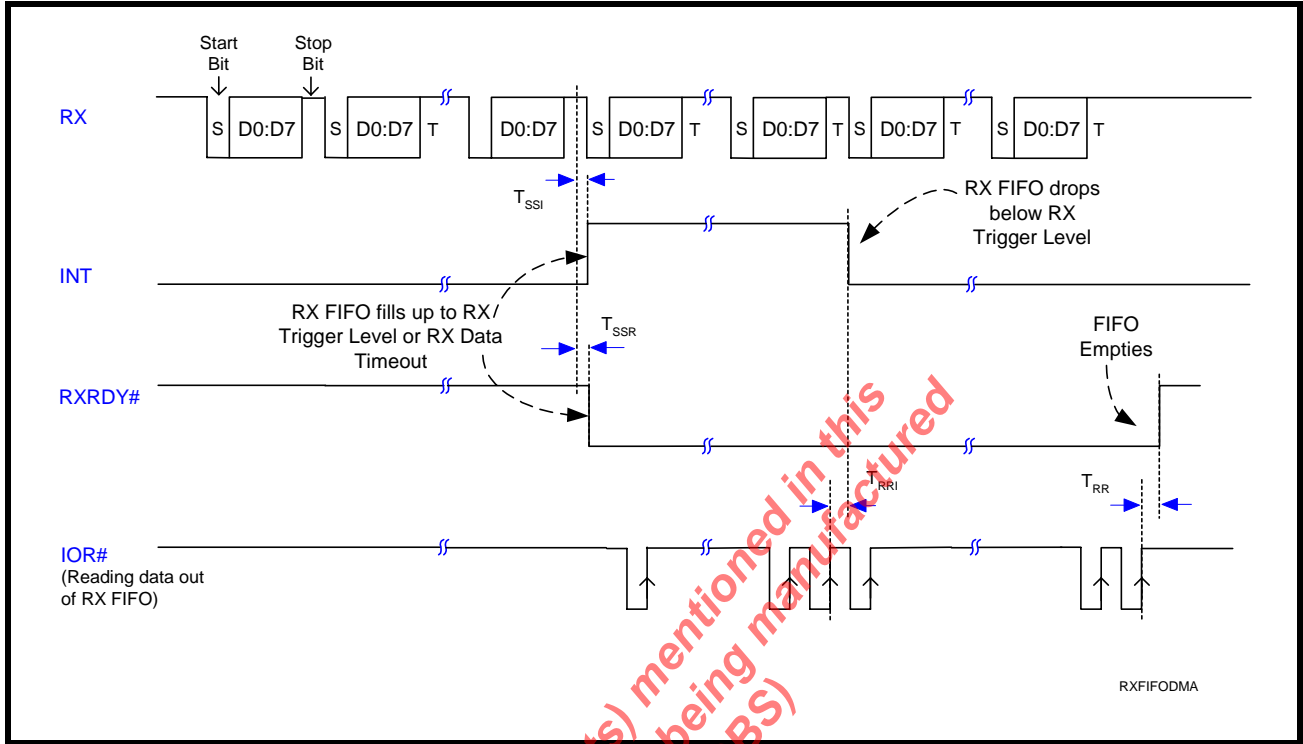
Start Bit

Stop Bit

RX

S D0:D7 S D0:D7 T D0:D7 S D0:D7 T S D0:D7 T S D0:D7 T S D0:D7 T

$T_{SSI}$

RX FIFO drops below RX Trigger Level

INT

RX FIFO fills up to RX Trigger Level or RX Data Timeout

$T_{SSR}$

FIFO Empties

RXRDY#

$T_{RRI}$

$T_{RR}$

IOR#
(Reading data out of RX FIFO)

RXFIFODMA

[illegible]s) mentioned in this
being manufactured
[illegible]BS)